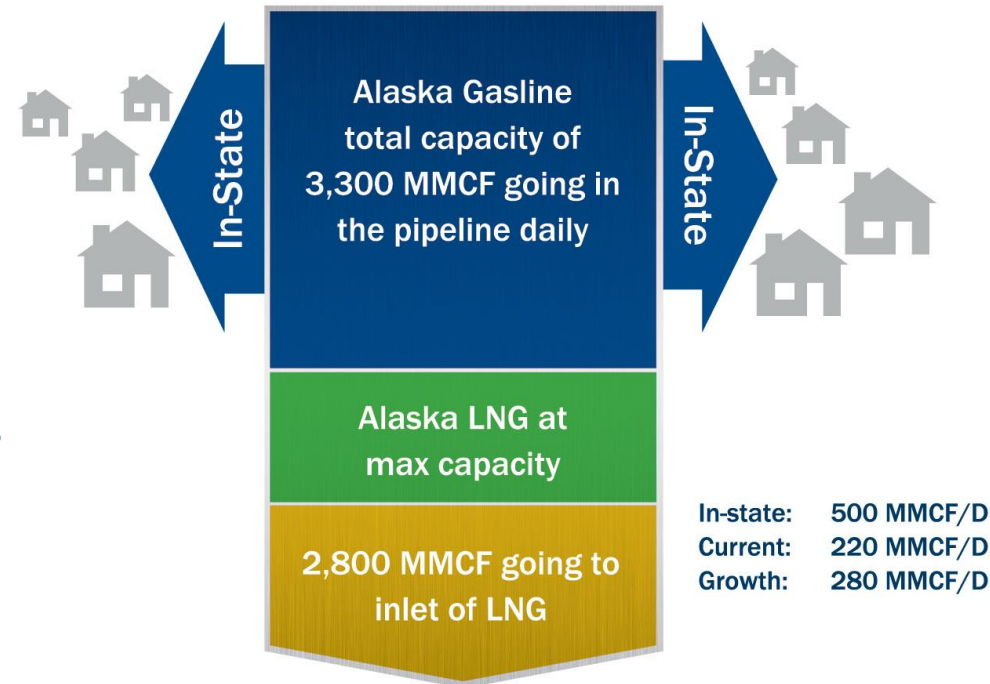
In-State

Alaska Gasline total capacity of 3,300 MMCF going in the pipeline daily

In-State

Alaska LNG at max capacity

2,800 MMCF going to inlet of LNG

In-state: 500 MMCF/D
Current: 220 MMCF/D
Growth: 280 MMCF/D